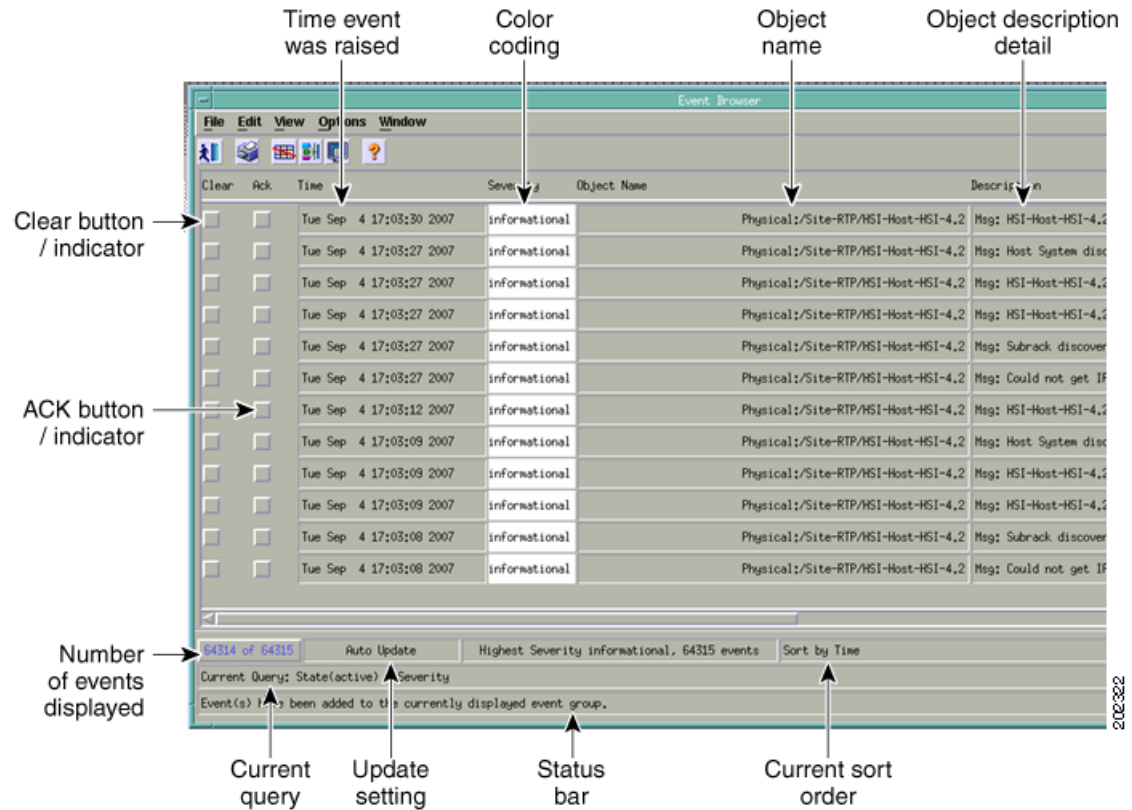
Time event was raised

Color coding

Object name

Object description detail

Event Browser

File Edit View Options Window

Clear Ack Time Severity Object Name Description

Clear button / indicator

ACK button / indicator

| Clear | Ack | Time | Severity | Object Name | Description |
|---|---|---|---|---|---|
| | | Tue Sep 4 17:03:30 2007 | informational | Physical:/Site-RTP/HSI-Host-HSI-4.2 | Msg: HSI-Host-HSI-4.2 |
| | | Tue Sep 4 17:03:27 2007 | informational | Physical:/Site-RTP/HSI-Host-HSI-4.2 | Msg: Host System disc |
| | | Tue Sep 4 17:03:27 2007 | informational | Physical:/Site-RTP/HSI-Host-HSI-4.2 | Msg: HSI-Host-HSI-4.2 |
| | | Tue Sep 4 17:03:27 2007 | informational | Physical:/Site-RTP/HSI-Host-HSI-4.2 | Msg: HSI-Host-HSI-4.2 |
| | | Tue Sep 4 17:03:27 2007 | informational | Physical:/Site-RTP/HSI-Host-HSI-4.2 | Msg: Subrack discover |
| | | Tue Sep 4 17:03:27 2007 | informational | Physical:/Site-RTP/HSI-Host-HSI-4.2 | Msg: Could not get IF |
| | | Tue Sep 4 17:03:12 2007 | informational | Physical:/Site-RTP/HSI-Host-HSI-4.2 | Msg: HSI-Host-HSI-4.2 |
| | | Tue Sep 4 17:03:09 2007 | informational | Physical:/Site-RTP/HSI-Host-HSI-4.2 | Msg: Host System disc |
| | | Tue Sep 4 17:03:09 2007 | informational | Physical:/Site-RTP/HSI-Host-HSI-4.2 | Msg: HSI-Host-HSI-4.2 |
| | | Tue Sep 4 17:03:09 2007 | informational | Physical:/Site-RTP/HSI-Host-HSI-4.2 | Msg: HSI-Host-HSI-4.2 |
| | | Tue Sep 4 17:03:08 2007 | informational | Physical:/Site-RTP/HSI-Host-HSI-4.2 | Msg: Subrack discover |
| | | Tue Sep 4 17:03:08 2007 | informational | Physical:/Site-RTP/HSI-Host-HSI-4.2 | Msg: Could not get IF |

Number of events displayed

64314 of 64315 Auto Update Highest Severity informational, 64315 events Sort by Time

Current Query: State(active) Severity

Event(s) have been added to the currently displayed event group.

202322

Current query

Update setting

Status bar

Current sort order